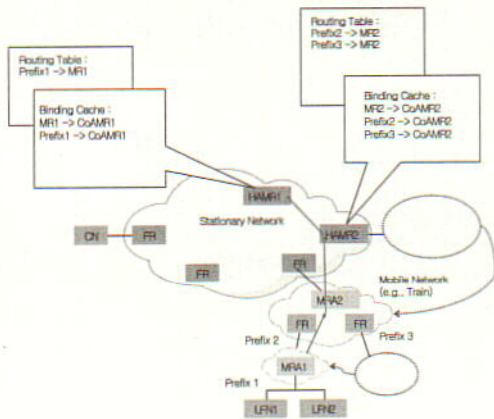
Routing Table :
Prefix1 -> MR1

Binding Cache :
MR1 -> CoAMR1
Prefix1 -> CoAMR1

Routing Table :
Prefix2 -> MR2
Prefix3 -> MR2

Binding Cache :
MR2 -> CoAMR2
Prefix2 -> CoAMR2
Prefix3 -> CoAMR2

HAMR1

Stationary Network

HAMR2

CN

FR

FR

FR

Mobile Network (e.g., Train)

MRA2

FR

FR

Prefix 2

Prefix 3

MRA1

Prefix 1

LFN1

LFN2